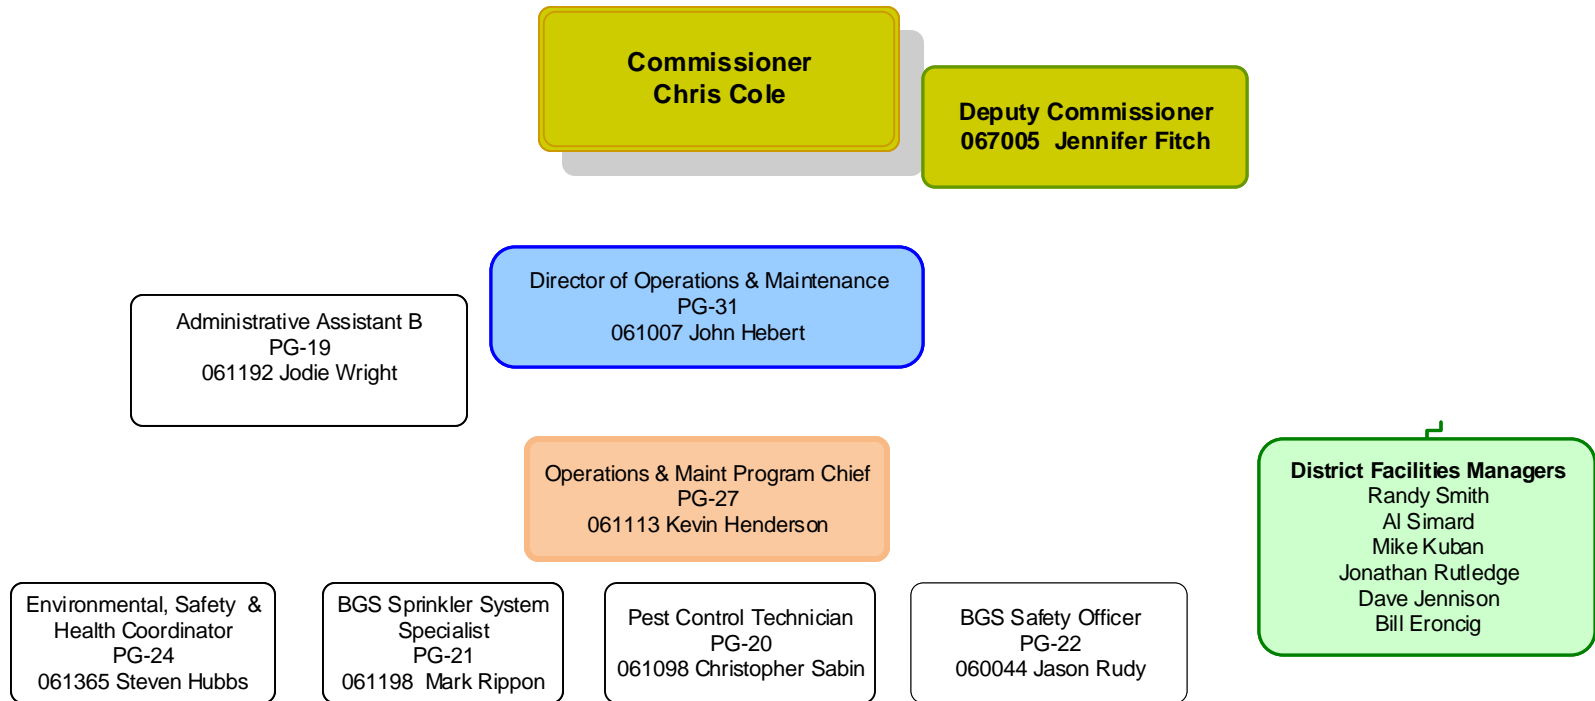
Commissioner
Chris Cole

Deputy Commissioner
067005 Jennifer Fitch

Director of Operations & Maintenance
PG-31
061007 John Hebert

Administrative Assistant B
PG-19
061192 Jodie Wright

Operations & Maint Program Chief
PG-27
061113 Kevin Henderson

District Facilities Managers
Randy Smith
Al Simard
Mike Kuban
Jonathan Rutledge
Dave Jennison
Bill Eroncig

Environmental, Safety & Health Coordinator
PG-24
061365 Steven Hubbs

BGS Sprinkler System Specialist
PG-21
061198 Mark Rippon

Pest Control Technician
PG-20
061098 Christopher Sabin

BGS Safety Officer
PG-22
060044 Jason Rudy